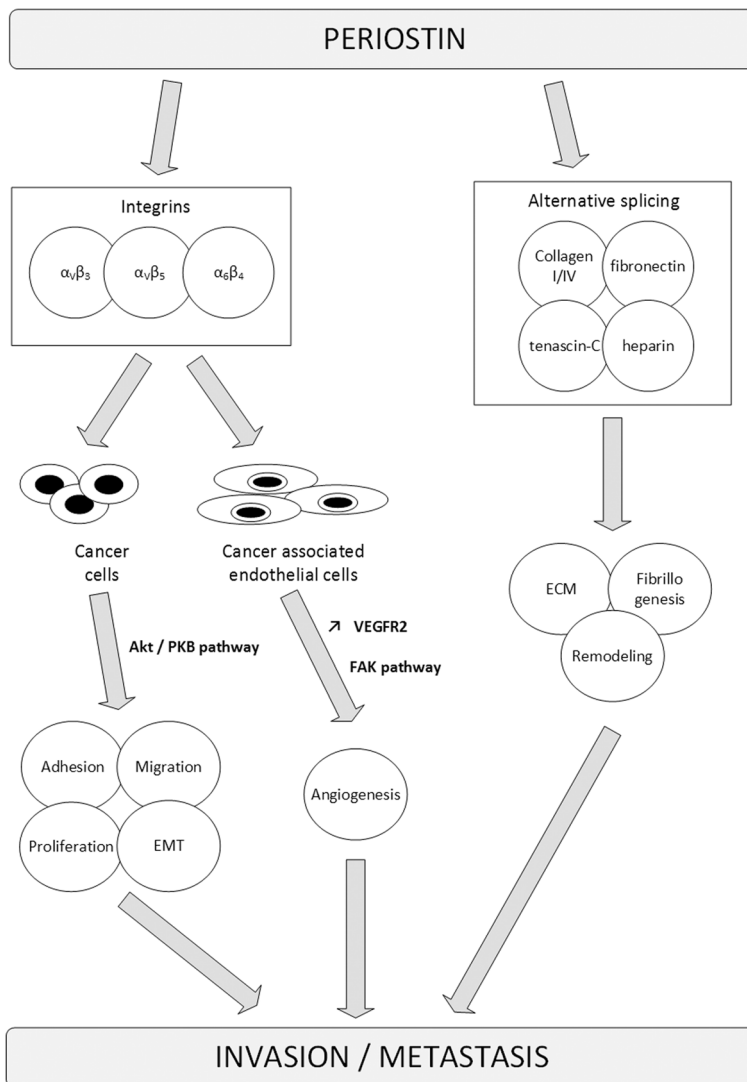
PERIOSTIN

Integrins

$\alpha_V\beta_3$ $\alpha_V\beta_5$ $\alpha_6\beta_4$

Alternative splicing

Collagen I/IV

fibronectin

tenascin-C

heparin

Cancer cells

Cancer associated endothelial cells

Akt / PKB pathway

↗ VEGFR2

FAK pathway

ECM

Fibrillo genesis

Remodeling

Adhesion

Migration

Proliferation

EMT

Angiogenesis

INVASION / METASTASIS